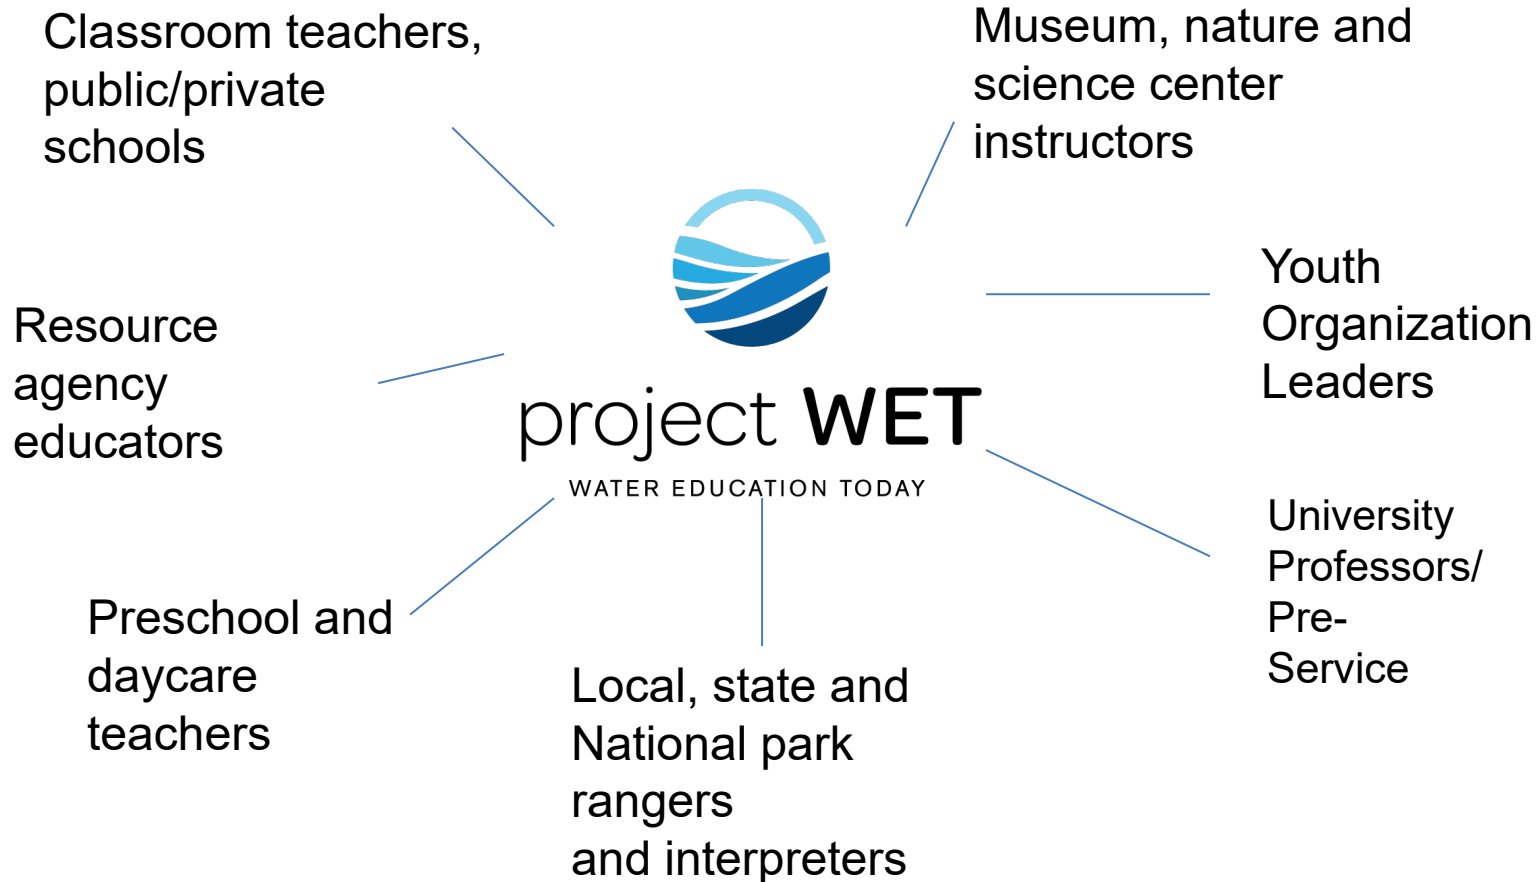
Classroom teachers, public/private schools

Museum, nature and science center instructors

Youth Organization Leaders

Resource agency educators

project WET

WATER EDUCATION TODAY

University Professors/ Pre-Service

Preschool and daycare teachers

Local, state and National park rangers and interpreters